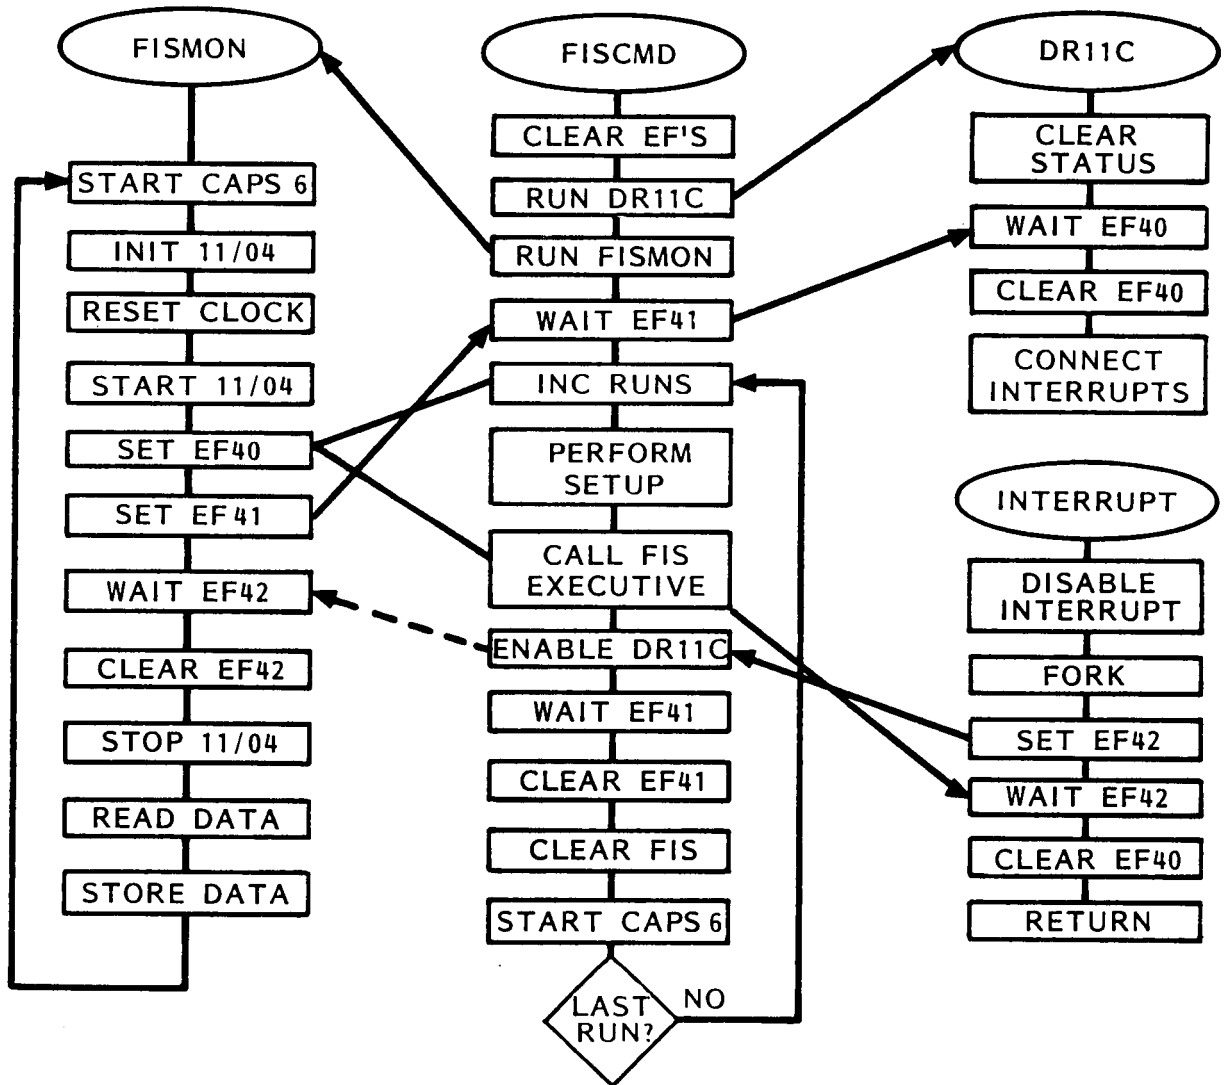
FISMON

START CAPS 6

INIT 11/04

RESET CLOCK

START 11/04

SET EF40

SET EF41

WAIT EF42

CLEAR EF42

STOP 11/04

READ DATA

STORE DATA

FISCMD

CLEAR EF'S

RUN DR11C

RUN FISMON

WAIT EF41

INC RUNS

PERFORM SETUP

CALL FIS EXECUTIVE

ENABLE DR11C

WAIT EF41

CLEAR EF41

CLEAR FIS

START CAPS 6

LAST RUN?

NO

DR11C

CLEAR STATUS

WAIT EF40

CLEAR EF40

CONNECT INTERRUPTS

INTERRUPT

DISABLE INTERRUPT

FORK

SET EF42

WAIT EF42

CLEAR EF40

RETURN